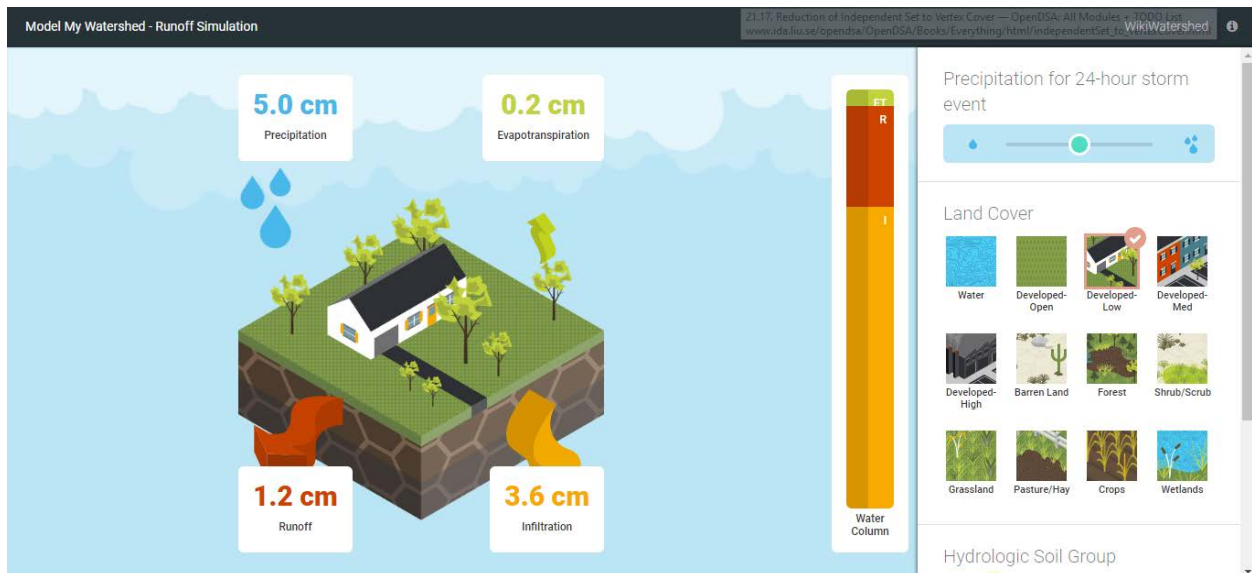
Model My Watershed - Runoff Simulation

21.17. Reduction of Independent Set to Vertex Cover — OpenDSA: All Modules + TODO list
www.ida.liu.se/opendsa/OpenDSA/Books/Everything/html/independentSet_to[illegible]

WikiWatershed

5.0 cm
Precipitation

0.2 cm
Evapotranspiration

1.2 cm
Runoff

3.6 cm
Infiltration

ET
R
I

Water Column

Precipitation for 24-hour storm event

Land Cover

Water

Developed-Open

Developed-Low

Developed-Med

Developed-High

Barren Land

Forest

Shrub/Scrub

Grassland

Pasture/Hay

Crops

Wetlands

Hydrologic Soil Group